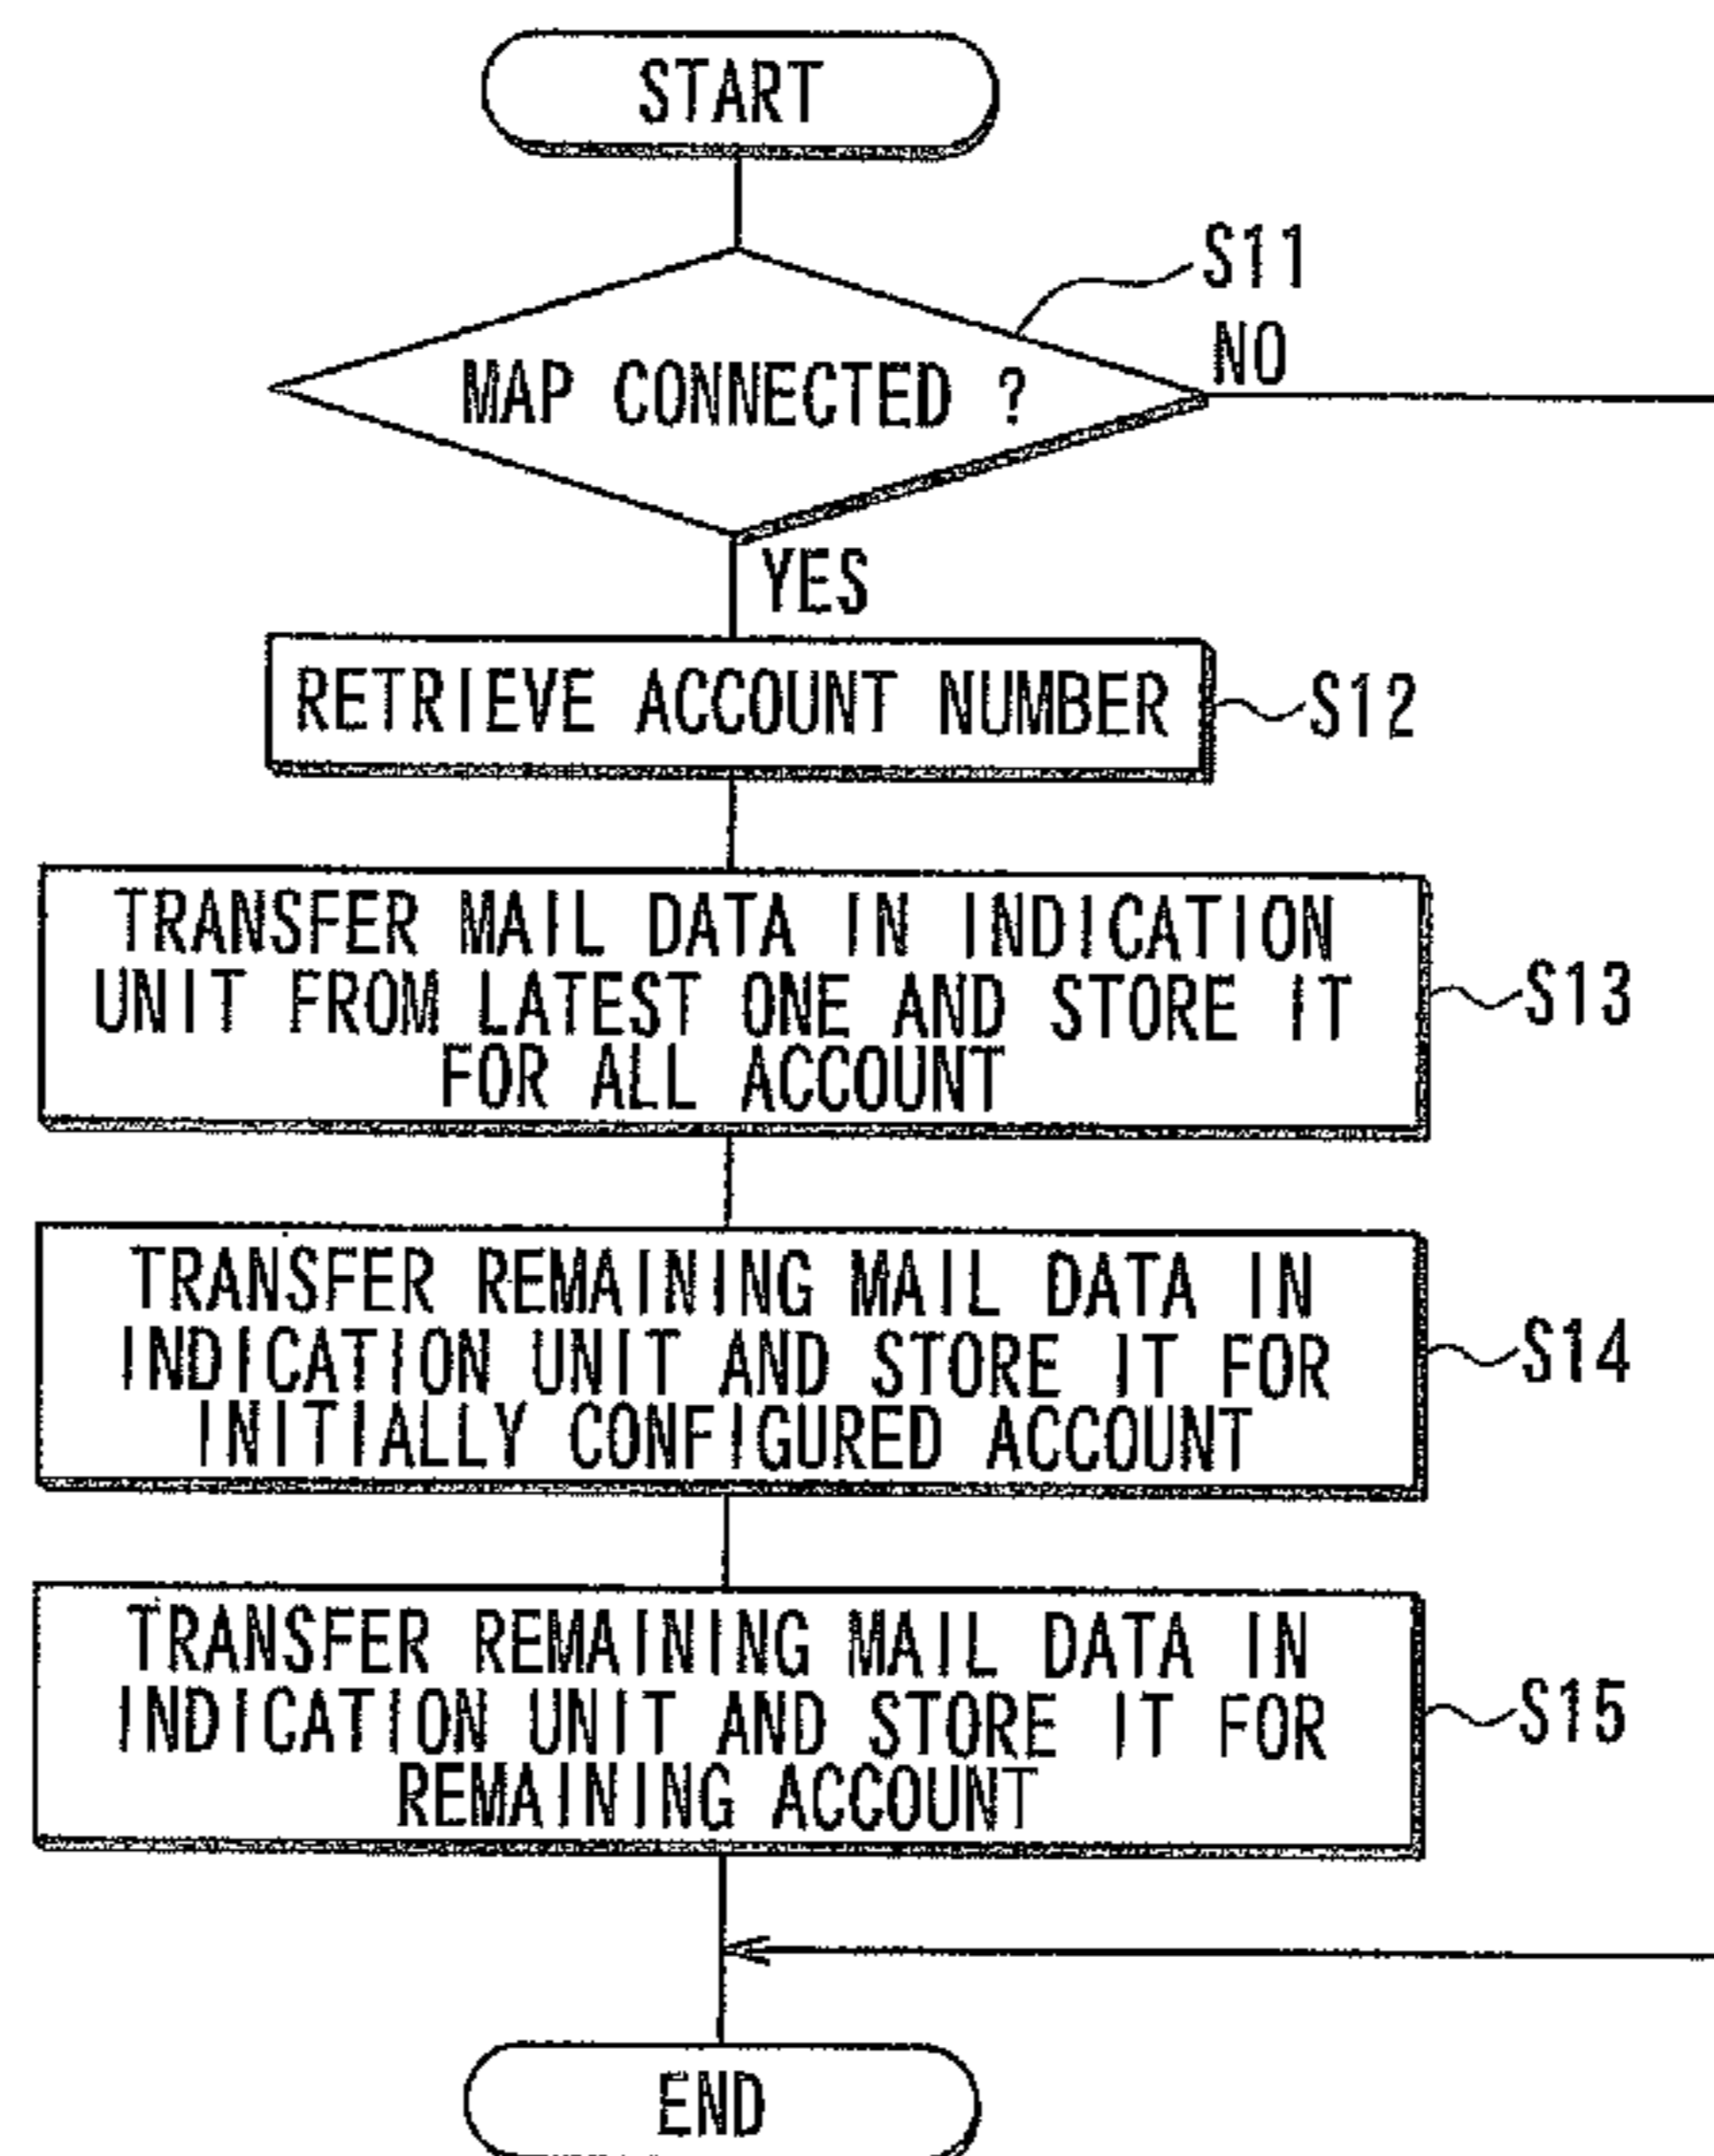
START

S11

MAP CONNECTED ?

NO

YES

RETRIEVE ACCOUNT NUMBER

S12

TRANSFER MAIL DATA IN INDICATION UNIT FROM LATEST ONE AND STORE IT FOR ALL ACCOUNT

S13

TRANSFER REMAINING MAIL DATA IN INDICATION UNIT AND STORE IT FOR INITIALLY CONFIGURED ACCOUNT

S14

TRANSFER REMAINING MAIL DATA IN INDICATION UNIT AND STORE IT FOR REMAINING ACCOUNT

S15

END